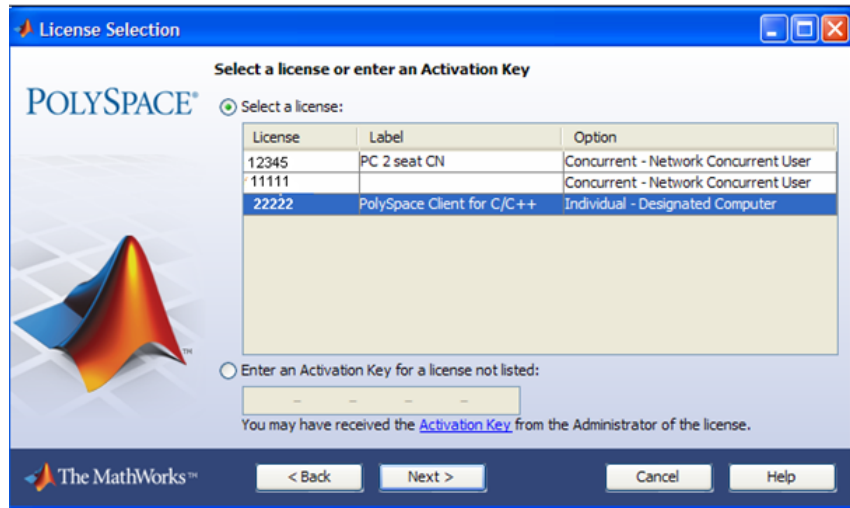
License Selection

POLYSPACE®

Select a license or enter an Activation Key

Select a license:

| License | Label | Option |
|---|---|---|
| 12345 | PC 2 seat CN | Concurrent - Network Concurrent User |
| 11111 | | Concurrent - Network Concurrent User |
| 22222 | PolySpace Client for C/C++ | Individual - Designated Computer |

Enter an Activation Key for a license not listed:

- - - -

You may have received the Activation Key from the Administrator of the license.

The MathWorks™

< Back

Next >

Cancel

Help